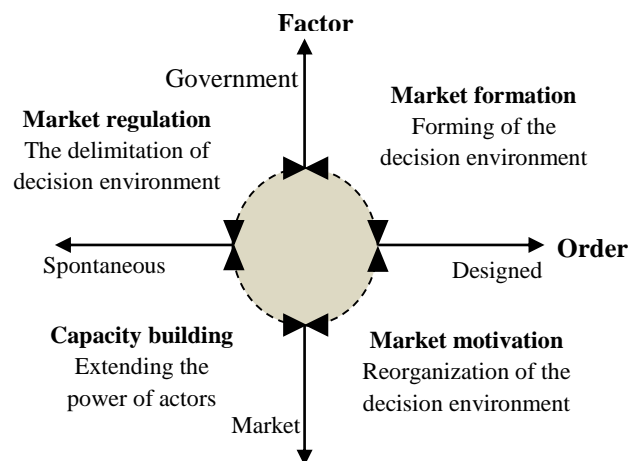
Factor

Government

Market regulation
The delimitation of decision environment

Market formation
Forming of the decision environment

Spontaneous

Order

Designed

Capacity building
Extending the power of actors

Market motivation
Reorganization of the decision environment

Market